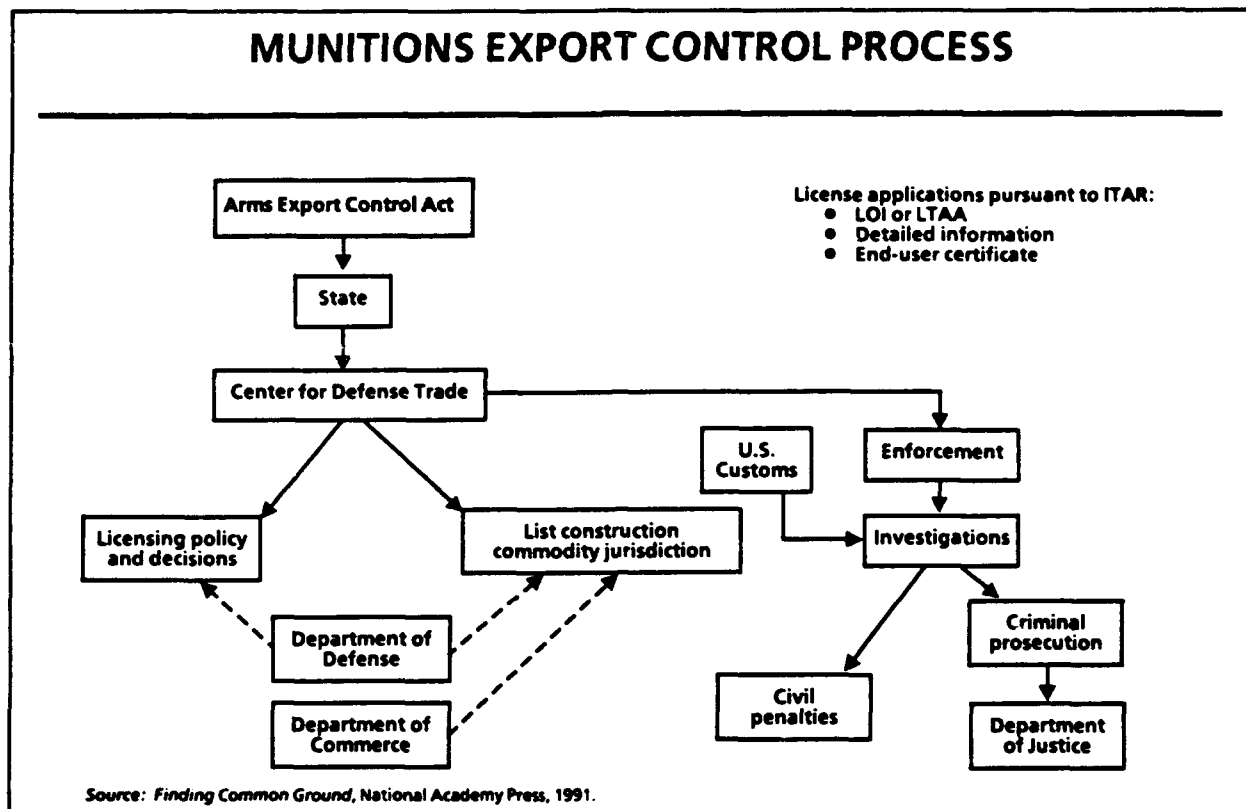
MUNITIONS EXPORT CONTROL PROCESS

Arms Export Control Act

License applications pursuant to ITAR:
- LOI or LTAA
- Detailed information
- End-user certificate

State

Center for Defense Trade

U.S. Customs

Enforcement

Licensing policy and decisions

List construction commodity jurisdiction

Investigations

Department of Defense

Criminal prosecution

Civil penalties

Department of Commerce

Department of Justice

Source: Finding Common Ground, National Academy Press, 1991.